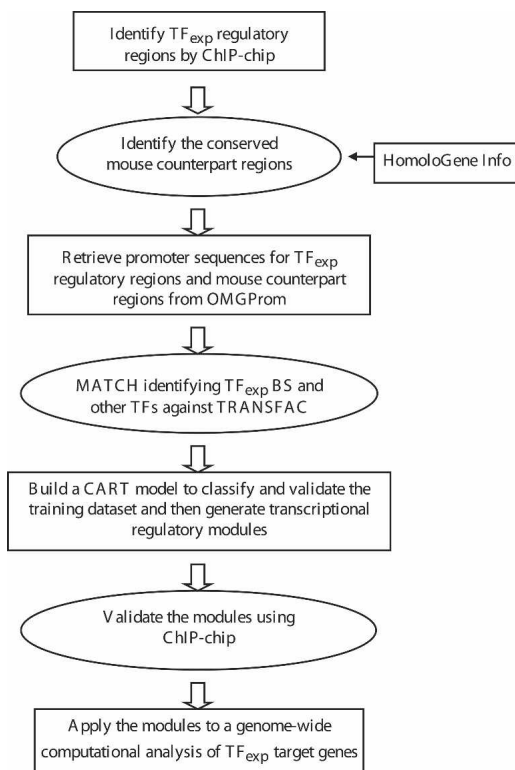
Identify $TF_{exp}$ regulatory regions by ChIP-chip

Identify the conserved mouse counterpart regions

HomoloGene Info

Retrieve promoter sequences for $TF_{exp}$ regulatory regions and mouse counterpart regions from OMGProm

MATCH identifying $TF_{exp}$ BS and other TFs against TRANSFAC

Build a CART model to classify and validate the training dataset and then generate transcriptional regulatory modules

Validate the modules using ChIP-chip

Apply the modules to a genome-wide computational analysis of $TF_{exp}$ target genes